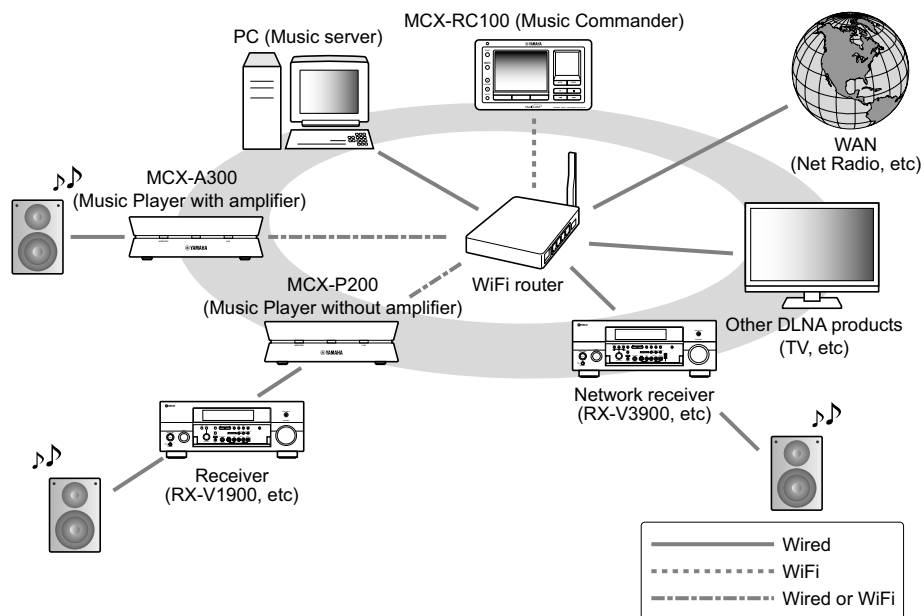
MCX-RC100 (Music Commander)

PC (Music server)

WAN
(Net Radio, etc)

MCX-A300
(Music Player with amplifier)

WiFi router

MCX-P200
(Music Player without amplifier)

Other DLNA products
(TV, etc)

Network receiver
(RX-V3900, etc)

Receiver
(RX-V1900, etc)

Wired
WiFi
Wired or WiFi